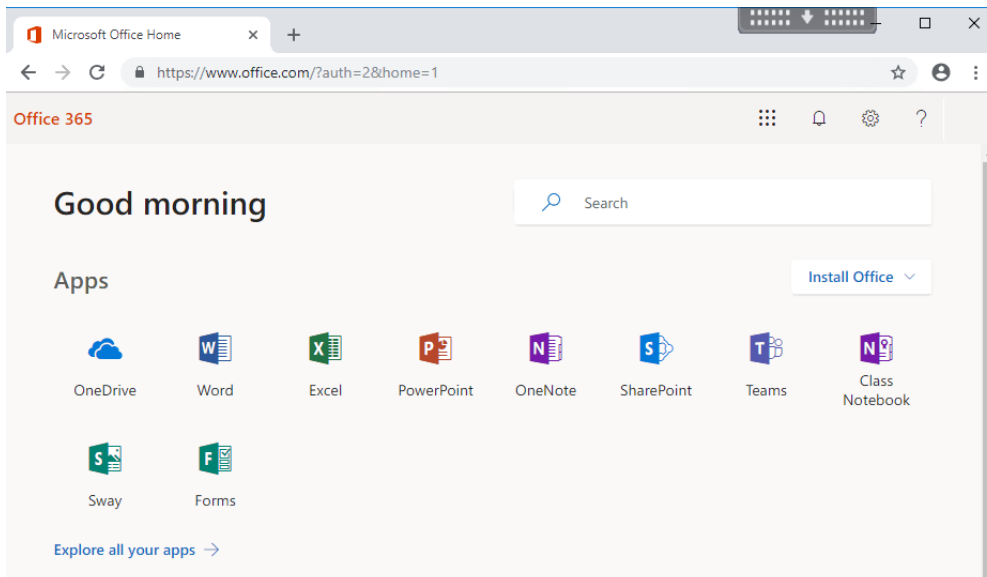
Microsoft Office Home ×
+
https://www.office.com/?auth=2&home=1

Office 365

?

Good morning

Search

Apps

Install Office

OneDrive
Word
Excel
PowerPoint
OneNote
SharePoint
Teams
Class Notebook
Sway
Forms

Explore all your apps →